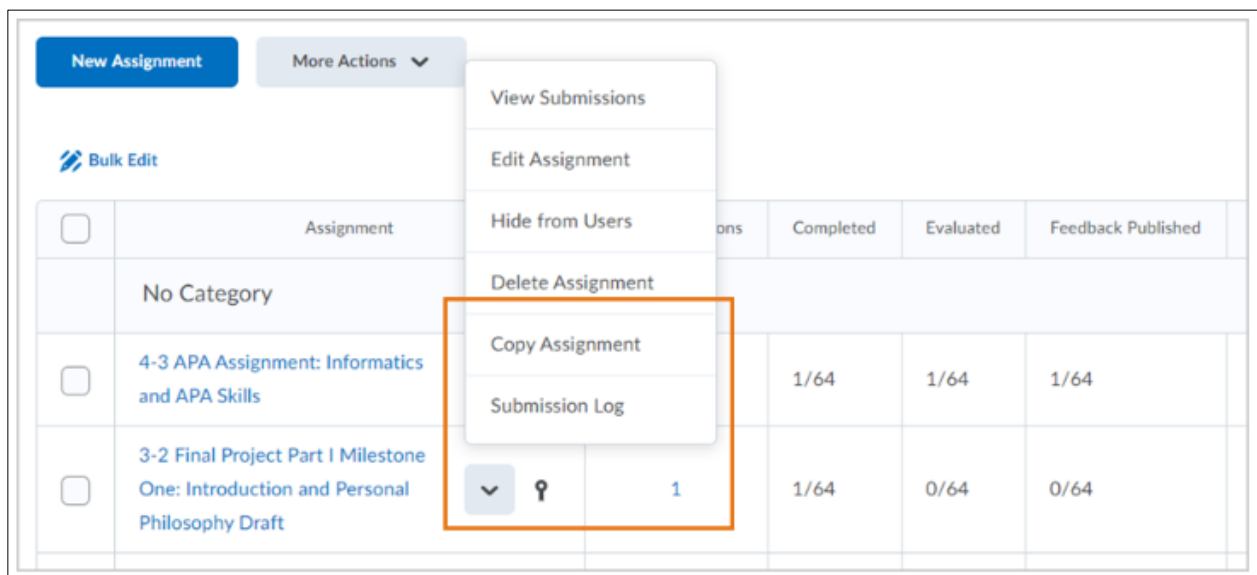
New Assignment

More Actions

View Submissions

Edit Assignment

Hide from Users

Delete Assignment

Copy Assignment

Submission Log

Bulk Edit

| | Assignment | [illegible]ons | Completed | Evaluated | Feedback Published |
|---|---|---|---|---|---|
| | No Category | | | | |
| | 4-3 APA Assignment: Informatics and APA Skills | | 1/64 | 1/64 | 1/64 |
| | 3-2 Final Project Part I Milestone One: Introduction and Personal Philosophy Draft | 1 | 1/64 | 0/64 | 0/64 |